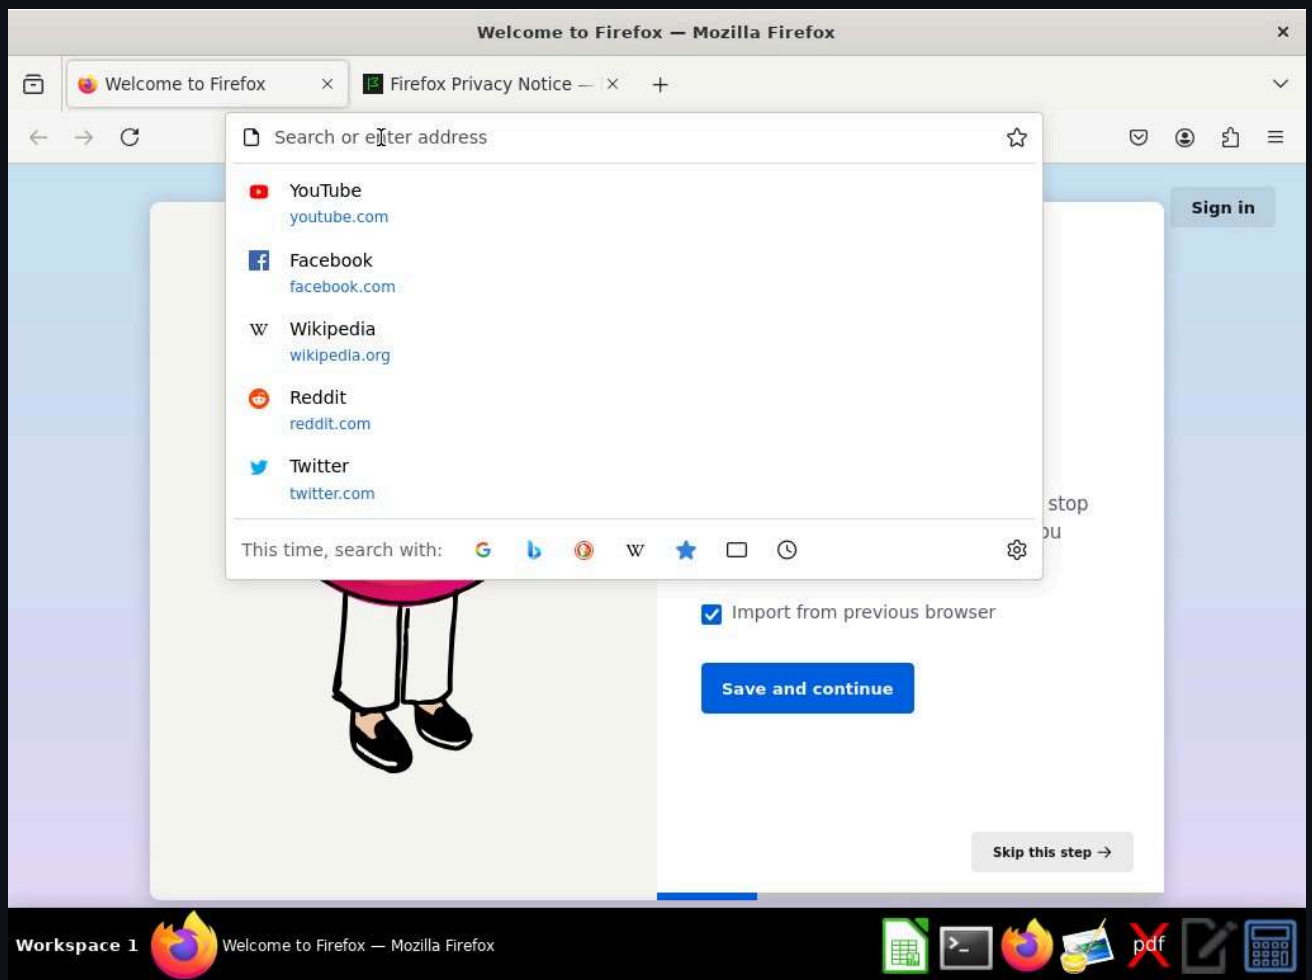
Welcome to Firefox — Mozilla Firefox

Welcome to Firefox

Firefox Privacy Notice —

Search or enter address

YouTube
youtube.com

Facebook
facebook.com

Wikipedia
wikipedia.org

Reddit
reddit.com

Twitter
twitter.com

This time, search with:

Sign in

stop
ou

Import from previous browser

Save and continue

Skip this step →

Workspace 1

Welcome to Firefox — Mozilla Firefox

pdf